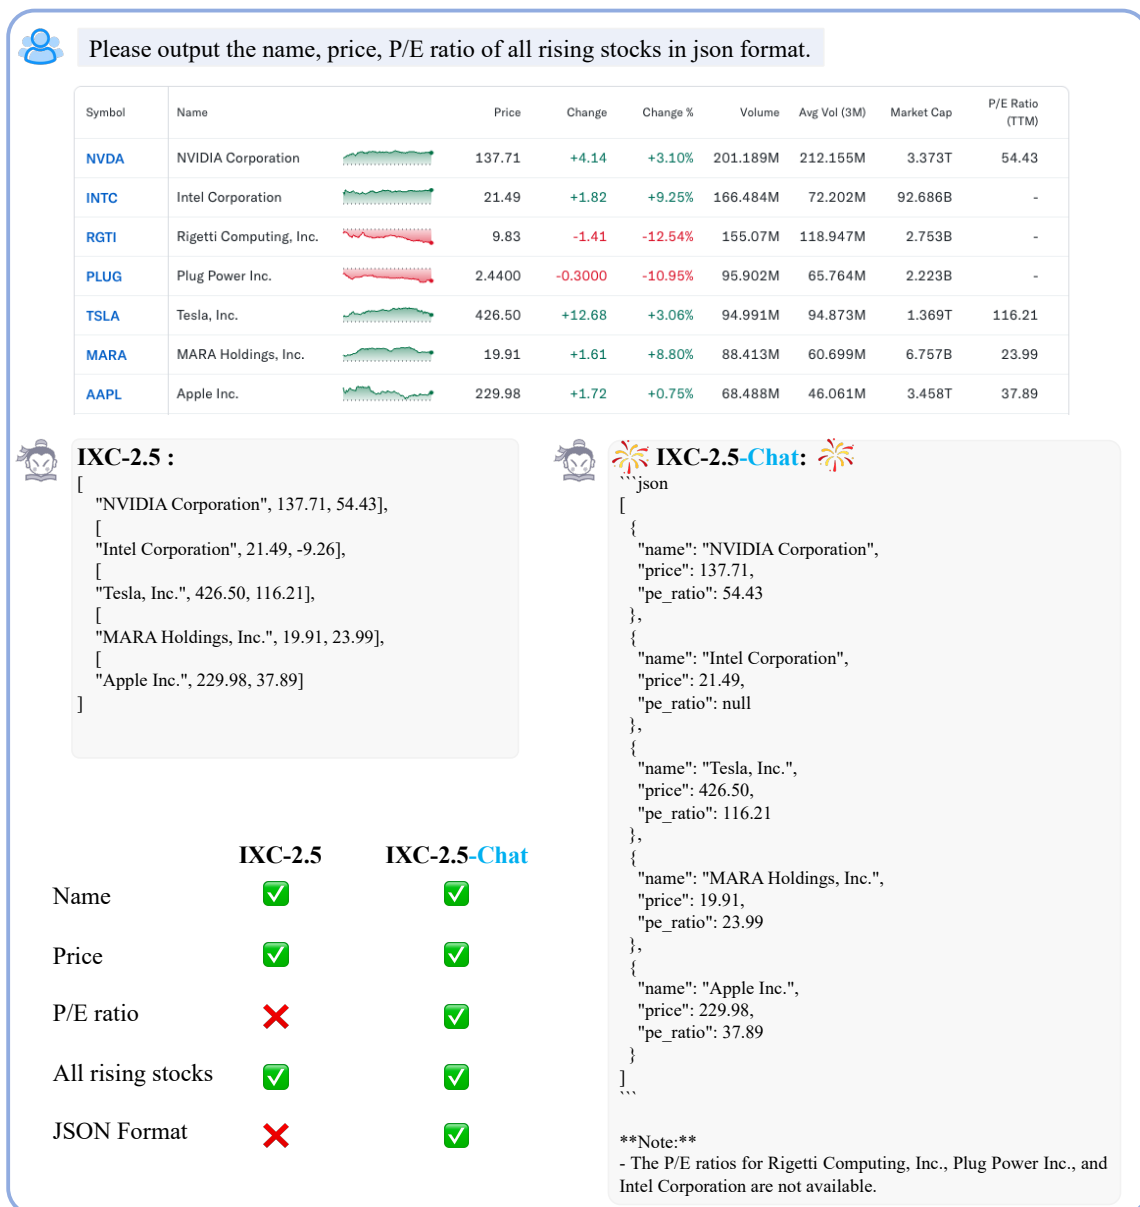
Please output the name, price, P/E ratio of all rising stocks in json format.

| Symbol | Name | Price | Change | Change % | Volume | Avg Vol (3M) | Market Cap | P/E Ratio (TTM) |
|---|---|---|---|---|---|---|---|---|
| NVDA | NVIDIA Corporation | 137.71 | +4.14 | +3.10% | 201.189M | 212.155M | 3.373T | 54.43 |
| INTC | Intel Corporation | 21.49 | +1.82 | +9.25% | 166.484M | 72.202M | 92.686B | - |
| RGTI | Rigetti Computing, Inc. | 9.83 | -1.41 | -12.54% | 155.07M | 118.947M | 2.753B | - |
| PLUG | Plug Power Inc. | 2.4400 | -0.3000 | -10.95% | 95.902M | 65.764M | 2.223B | - |
| TSLA | Tesla, Inc. | 426.50 | +12.68 | +3.06% | 94.991M | 94.873M | 1.369T | 116.21 |
| MARA | MARA Holdings, Inc. | 19.91 | +1.61 | +8.80% | 88.413M | 60.699M | 6.757B | 23.99 |
| AAPL | Apple Inc. | 229.98 | +1.72 | +0.75% | 68.488M | 46.061M | 3.458T | 37.89 |

IXC-2.5 :
[
"NVIDIA Corporation", 137.71, 54.43],
[
"Intel Corporation", 21.49, -9.26],
[
"Tesla, Inc.", 426.50, 116.21],
[
"MARA Holdings, Inc.", 19.91, 23.99],
[
"Apple Inc.", 229.98, 37.89]
]

IXC-2.5-Chat:
```json
[
{
"name": "NVIDIA Corporation",
"price": 137.71,
"pe_ratio": 54.43
},
{
"name": "Intel Corporation",
"price": 21.49,
"pe_ratio": null
},
{
"name": "Tesla, Inc.",
"price": 426.50,
"pe_ratio": 116.21
},
{
"name": "MARA Holdings, Inc.",
"price": 19.91,
"pe_ratio": 23.99
},
{
"name": "Apple Inc.",
"price": 229.98,
"pe_ratio": 37.89
}
]
```

**Note:**
- The P/E ratios for Rigetti Computing, Inc., Plug Power Inc., and Intel Corporation are not available.

| | IXC-2.5 | IXC-2.5-Chat |
|---|---|---|
| Name | ✅ | ✅ |
| Price | ✅ | ✅ |
| P/E ratio | ❌ | ✅ |
| All rising stocks | ✅ | ✅ |
| JSON Format | ❌ | ✅ |